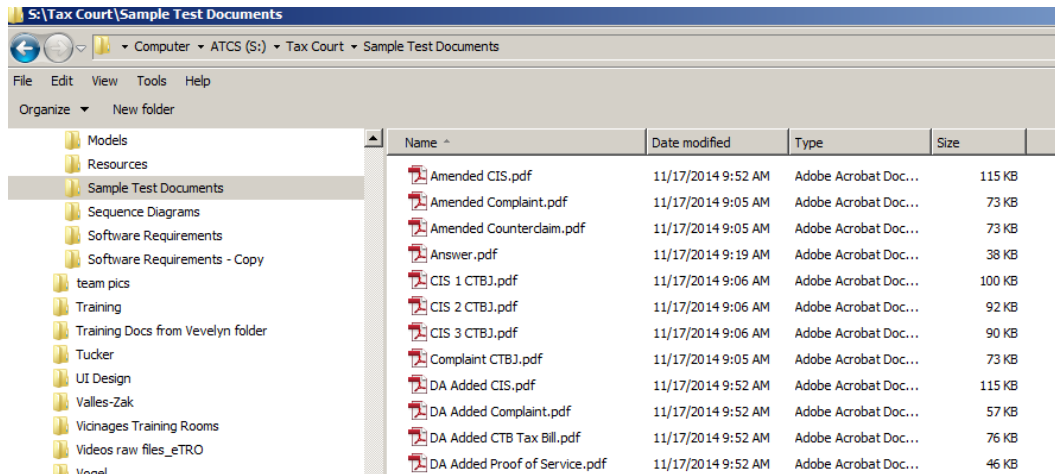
S:\Tax Court\Sample Test Documents

Computer ▸ ATCS (S:) ▸ Tax Court ▸ Sample Test Documents

File Edit View Tools Help

Organize ▾ New folder

Models
Resources
Sample Test Documents
Sequence Diagrams
Software Requirements
Software Requirements - Copy
team pics
Training
Training Docs from Vevelyn folder
Tucker
UI Design
Valles-Zak
Vicinages Training Rooms
Videos raw files_eTRO
Vogel

| Name | Date modified | Type | Size |
|---|---|---|---|
| Amended CIS.pdf | 11/17/2014 9:52 AM | Adobe Acrobat Doc... | 115 KB |
| Amended Complaint.pdf | 11/17/2014 9:05 AM | Adobe Acrobat Doc... | 73 KB |
| Amended Counterclaim.pdf | 11/17/2014 9:05 AM | Adobe Acrobat Doc... | 73 KB |
| Answer.pdf | 11/17/2014 9:19 AM | Adobe Acrobat Doc... | 38 KB |
| CIS 1 CTBJ.pdf | 11/17/2014 9:06 AM | Adobe Acrobat Doc... | 100 KB |
| CIS 2 CTBJ.pdf | 11/17/2014 9:06 AM | Adobe Acrobat Doc... | 92 KB |
| CIS 3 CTBJ.pdf | 11/17/2014 9:06 AM | Adobe Acrobat Doc... | 90 KB |
| Complaint CTBJ.pdf | 11/17/2014 9:05 AM | Adobe Acrobat Doc... | 73 KB |
| DA Added CIS.pdf | 11/17/2014 9:52 AM | Adobe Acrobat Doc... | 115 KB |
| DA Added Complaint.pdf | 11/17/2014 9:52 AM | Adobe Acrobat Doc... | 57 KB |
| DA Added CTB Tax Bill.pdf | 11/17/2014 9:52 AM | Adobe Acrobat Doc... | 76 KB |
| DA Added Proof of Service.pdf | 11/17/2014 9:52 AM | Adobe Acrobat Doc... | 46 KB |